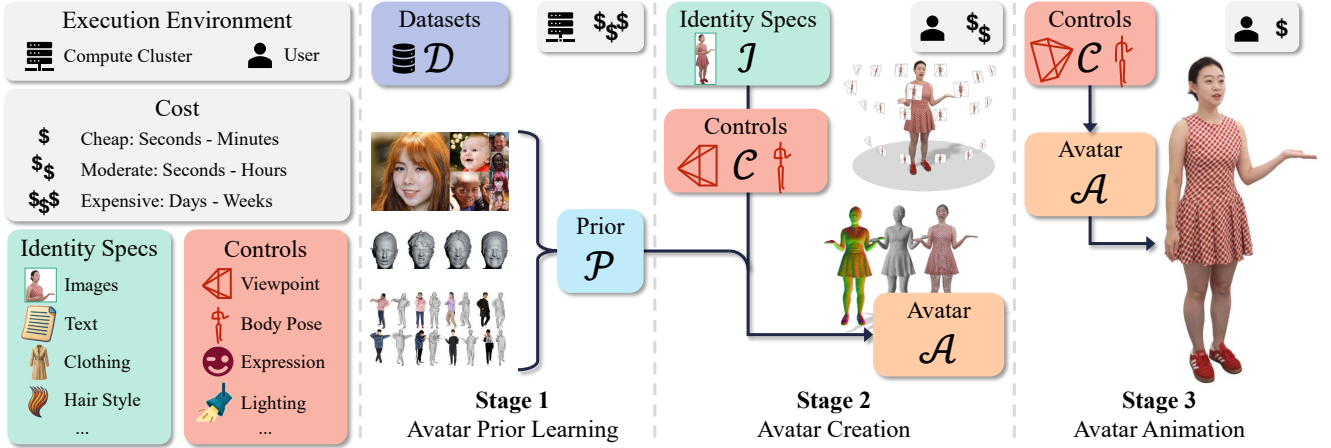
Execution Environment
Compute Cluster
User

Cost
$ Cheap: Seconds - Minutes
$$ Moderate: Seconds - Hours
$$$ Expensive: Days - Weeks

Identity Specs
Images
Text
Clothing
Hair Style
...

Controls
Viewpoint
Body Pose
Expression
Lighting
...

Datasets
$\mathcal{D}$
$$$

Prior
$\mathcal{P}$

Stage 1
Avatar Prior Learning

Identity Specs
$\mathcal{I}$
$$

Controls
$\mathcal{C}$

Avatar
$\mathcal{A}$

Stage 2
Avatar Creation

Controls
$\mathcal{C}$
$

Avatar
$\mathcal{A}$

Stage 3
Avatar Animation